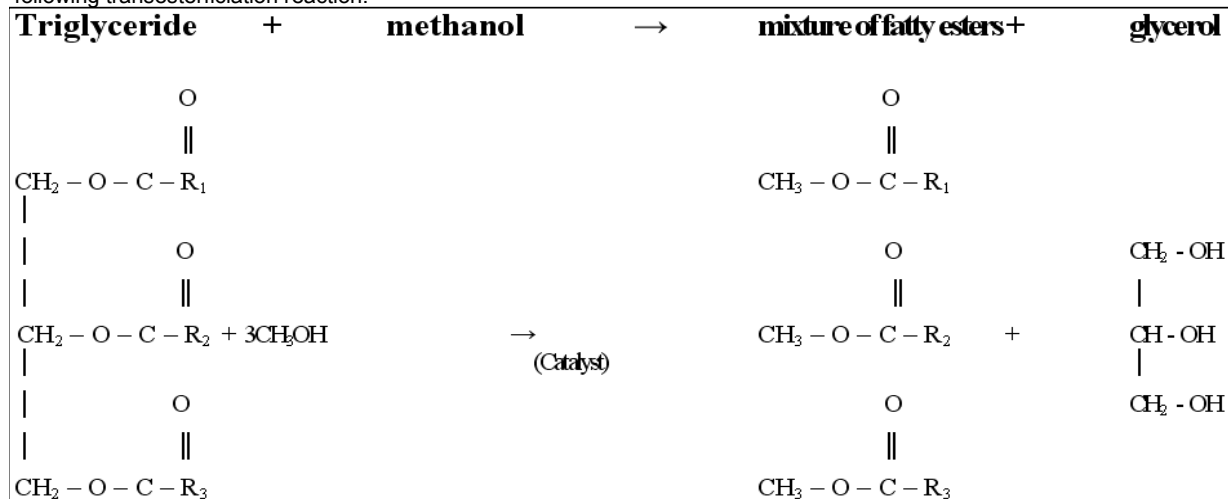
following transesterification reaction:

| Triglyceride | + | methanol | → | mixture of fatty esters + | glycerol |
|---|---|---|---|---|---|
| O ‖ $CH_2 - O - C - R_1$ | | | | O ‖ $CH_3 - O - C - R_1$ | |
| O ‖ $CH_2 - O - C - R_2$ + $3CH_3OH$ | | | → (Catalyst) | O ‖ $CH_3 - O - C - R_2$ + | $CH_2$ - OH, CH - OH, $CH_2$ - OH |
| O ‖ $CH_2 - O - C - R_3$ | | | | O ‖ $CH_3 - O - C - R_3$ | |